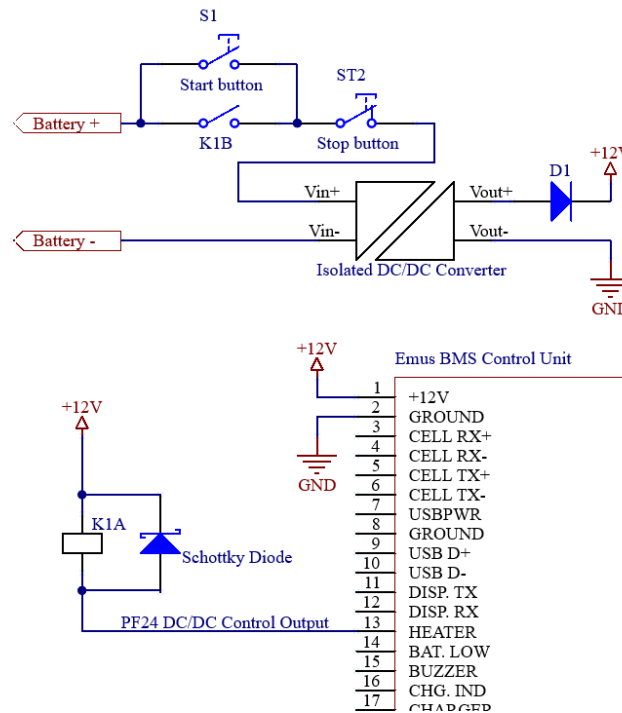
S1

Start button

ST2

Battery +

K1B

Stop button

D1

+12V

Vin+

Vout+

Battery -

Vin-

Vout-

Isolated DC/DC Converter

GNI

+12V

Emus BMS Control Unit

1 +12V
2 GROUND
3 CELL RX+
4 CELL RX-
5 CELL TX+
6 CELL TX-
7 USBPWR
8 GROUND
9 USB D+
10 USB D-
11 DISP. TX
12 DISP. RX
13 HEATER
14 BAT. LOW
15 BUZZER
16 CHG. IND
17 CHARGER

GND

+12V

K1A

Schottky Diode

PF24 DC/DC Control Output